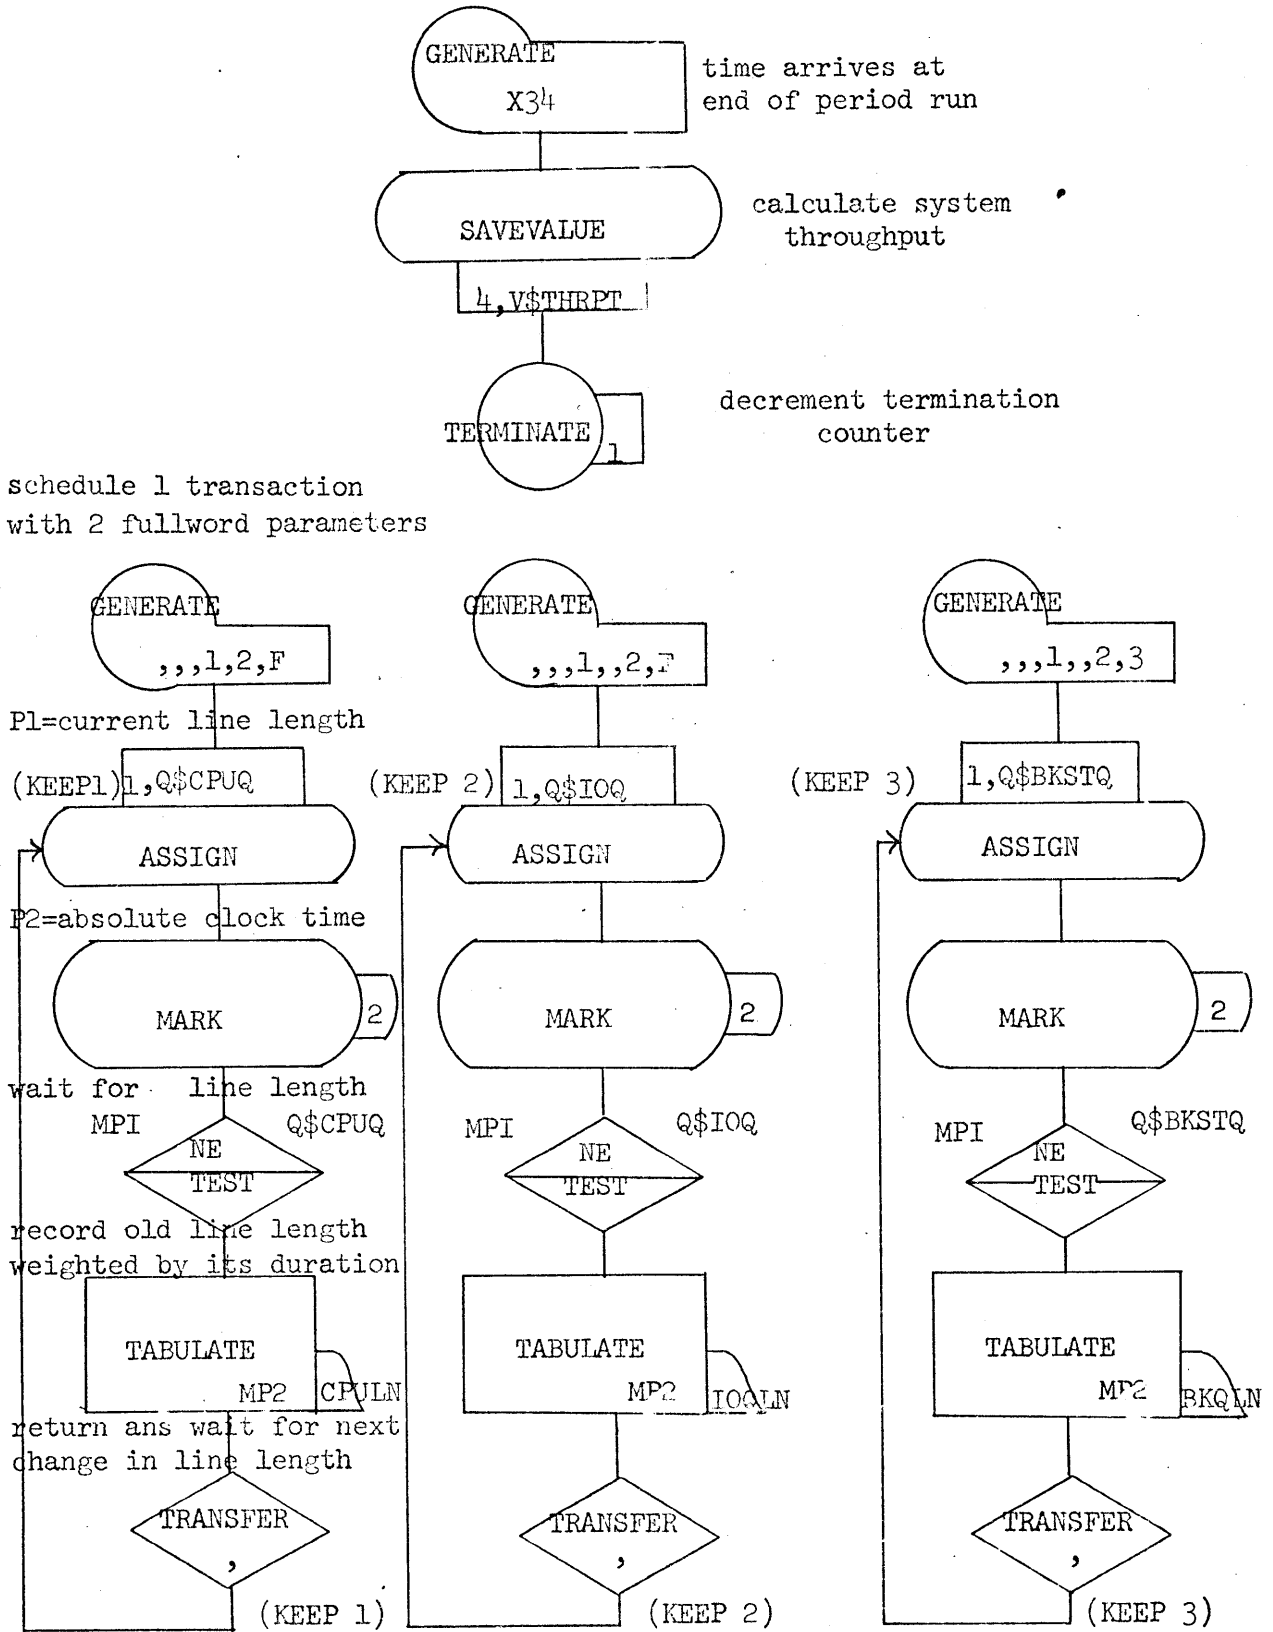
GENERATE
X34
time arrives at end of period run

SAVEVALUE
4,V$THRPT
calculate system throughput

TERMINATE
1
decrement termination counter

schedule 1 transaction with 2 fullword parameters

GENERATE
,,,1,2,F
P1=current line length
(KEEP1) 1,Q$CPUQ
ASSIGN
P2=absolute clock time
MARK
2
wait for line length
MPI
Q$CPUQ
NE
TEST
record old line length weighted by its duration
TABULATE
MP2
CPULN
return ans wait for next change in line length
TRANSFER
,
(KEEP 1)

GENERATE
,,,1,,2,F
(KEEP 2) 1,Q$IOQ
ASSIGN
MARK
2
MPI
Q$IOQ
NE
TEST
TABULATE
MP2
IOQLN
TRANSFER
,
(KEEP 2)

GENERATE
,,,1,,2,3
(KEEP 3) 1,Q$BKSTQ
ASSIGN
MARK
2
MPI
Q$BKSTQ
NE
TEST
TABULATE
MP2
BKQLN
TRANSFER
,
(KEEP 3)